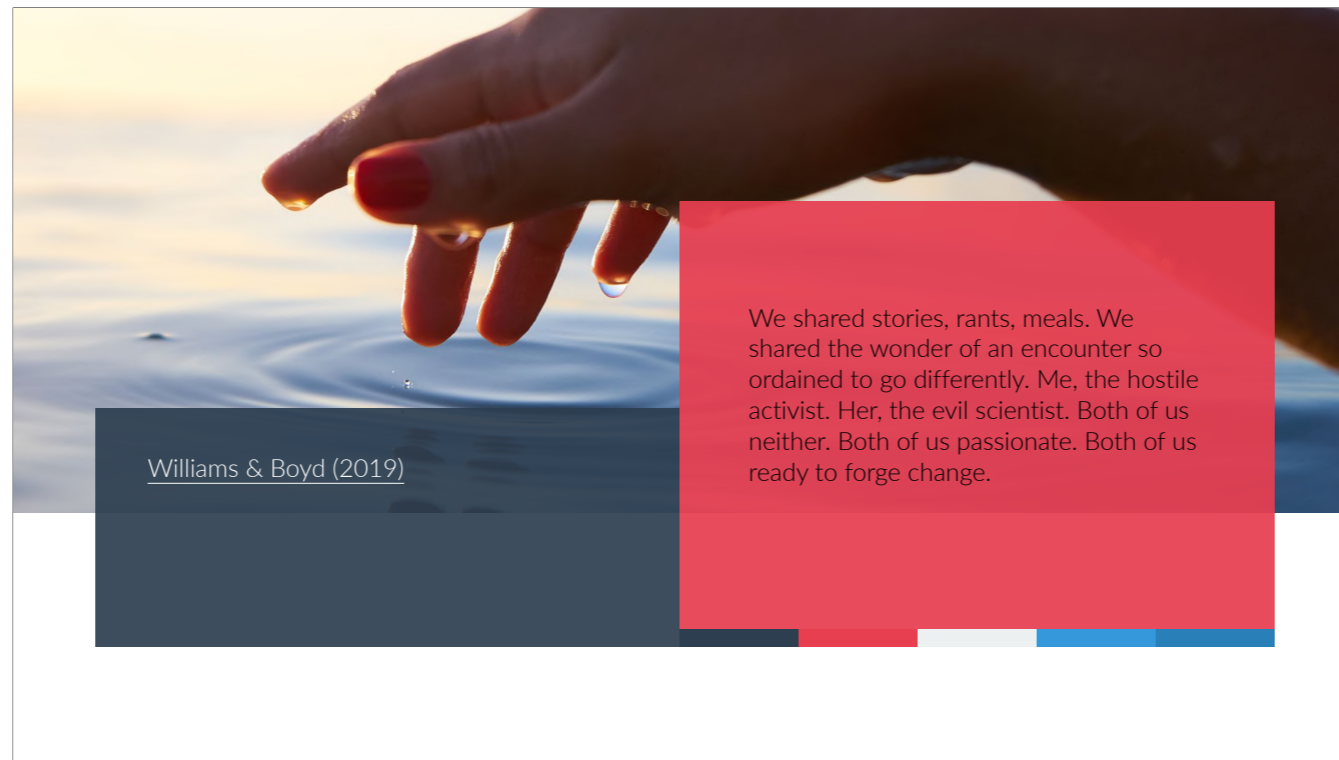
Williams & Boyd (2019)

We shared stories, rants, meals. We shared the wonder of an encounter so ordained to go differently. Me, the hostile activist. Her, the evil scientist. Both of us neither. Both of us passionate. Both of us ready to forge change.